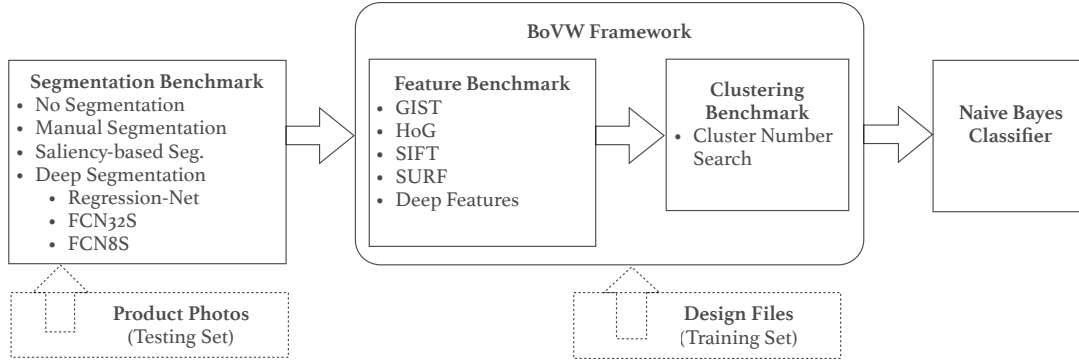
Segmentation Benchmark
• No Segmentation
• Manual Segmentation
• Saliency-based Seg.
• Deep Segmentation
  • Regression-Net
  • FCN32S
  • FCN8S

BoVW Framework

Feature Benchmark
• GIST
• HoG
• SIFT
• SURF
• Deep Features

Clustering Benchmark
• Cluster Number Search

Naive Bayes Classifier

Product Photos
(Testing Set)

Design Files
(Training Set)